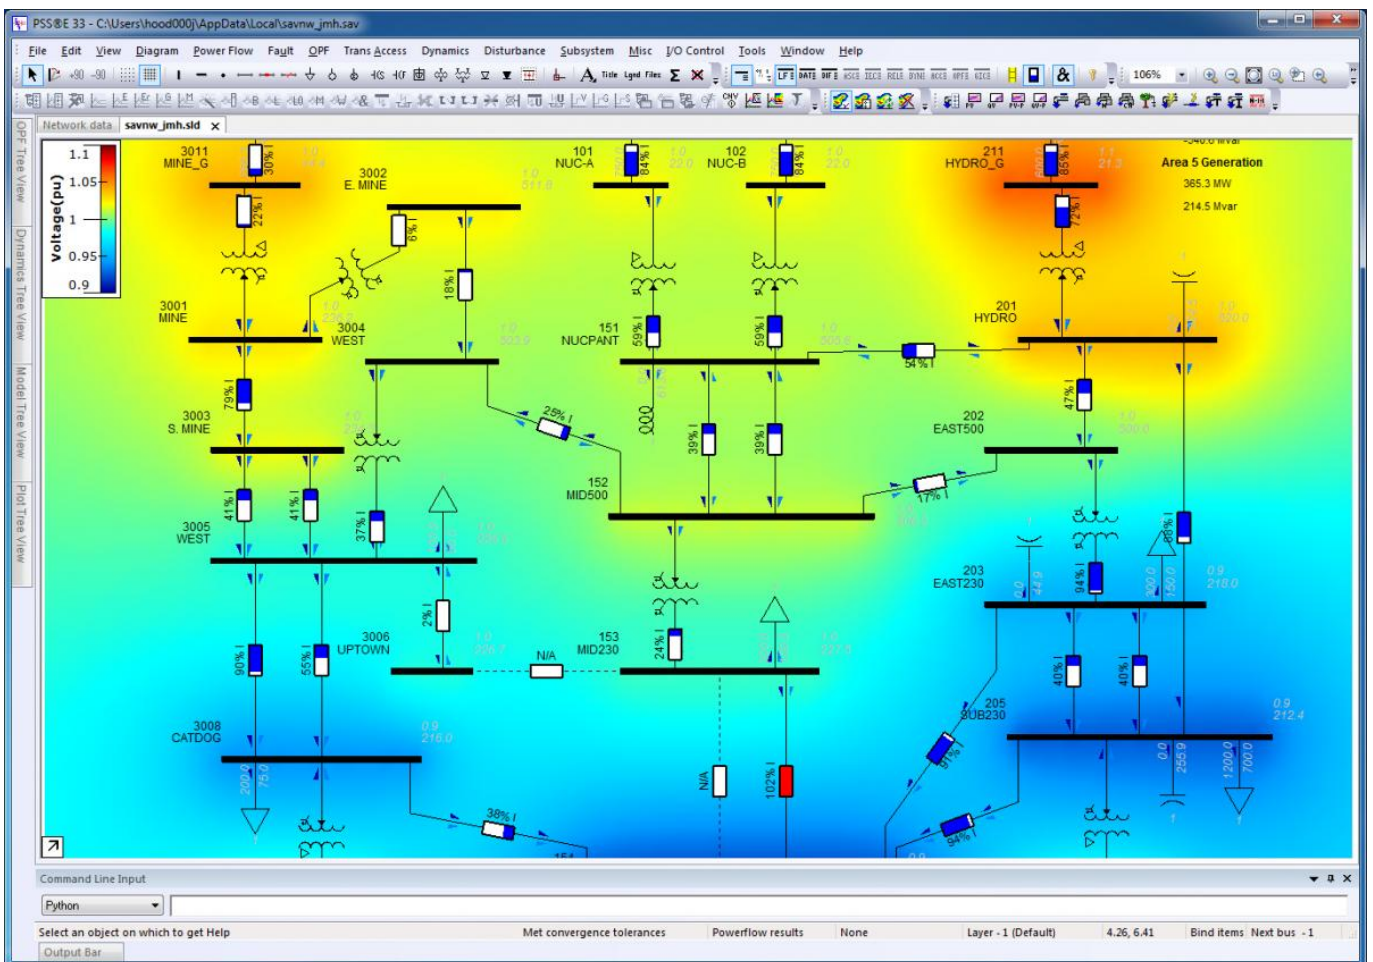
PSS®E 33 - C:\Users\hood000j\AppData\Local\savnw_jmh.sav

File Edit View Diagram Power Flow Fault OPF Trans Access Dynamics Disturbance Subsystem Misc I/O Control Tools Window Help

106%

Network data savnw_jmh.sld

OPF Tree View Dynamics Tree View Model Tree View Plot Tree View

1.1
1.05
1
0.95
0.9
Voltage(pu)

3011 MINE_G
30%
22%
3002 E. MINE
6%
18%
3001 MINE
3004 WEST
101 NUC-A
84%
102 NUC-B
84%
151 NUCPANT
59%
59%
211 HYDRO_G
85%
72%
Area 5 Generation
365.3 MW
214.5 Mvar
201 HYDRO
54%
79%
3003 S. MINE
25%
39%
39%
152 MID500
202 EAST500
47%
17%
41%
41%
37%
3005 WEST
88%
203 EAST230
94%
0.9
218.0
2%
3006 UPTOWN
N/A
153 MID230
24%
90%
55%
40%
40%
205 SUB230
0.9
212.4
3008 CATDOG
0.9
216.0
91%
N/A
102%
38%
94%

Command Line Input
Python
Select an object on which to get Help Met convergence tolerances Powerflow results None Layer - 1 (Default) 4.26, 6.41 Bind items Next bus - 1
Output Bar